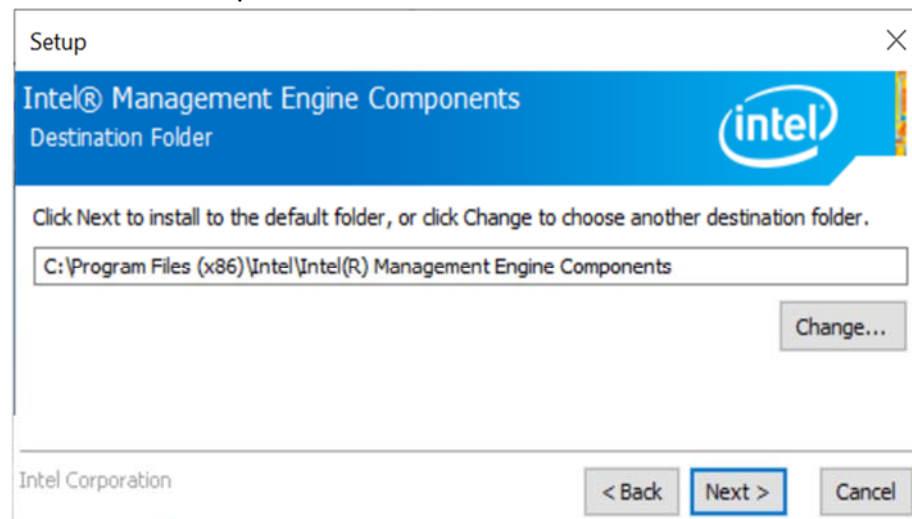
Setup

Intel® Management Engine Components
Destination Folder

intel

Click Next to install to the default folder, or click Change to choose another destination folder.

C:\Program Files (x86)\Intel\Intel(R) Management Engine Components

Change...

Intel Corporation

< Back

Next >

Cancel